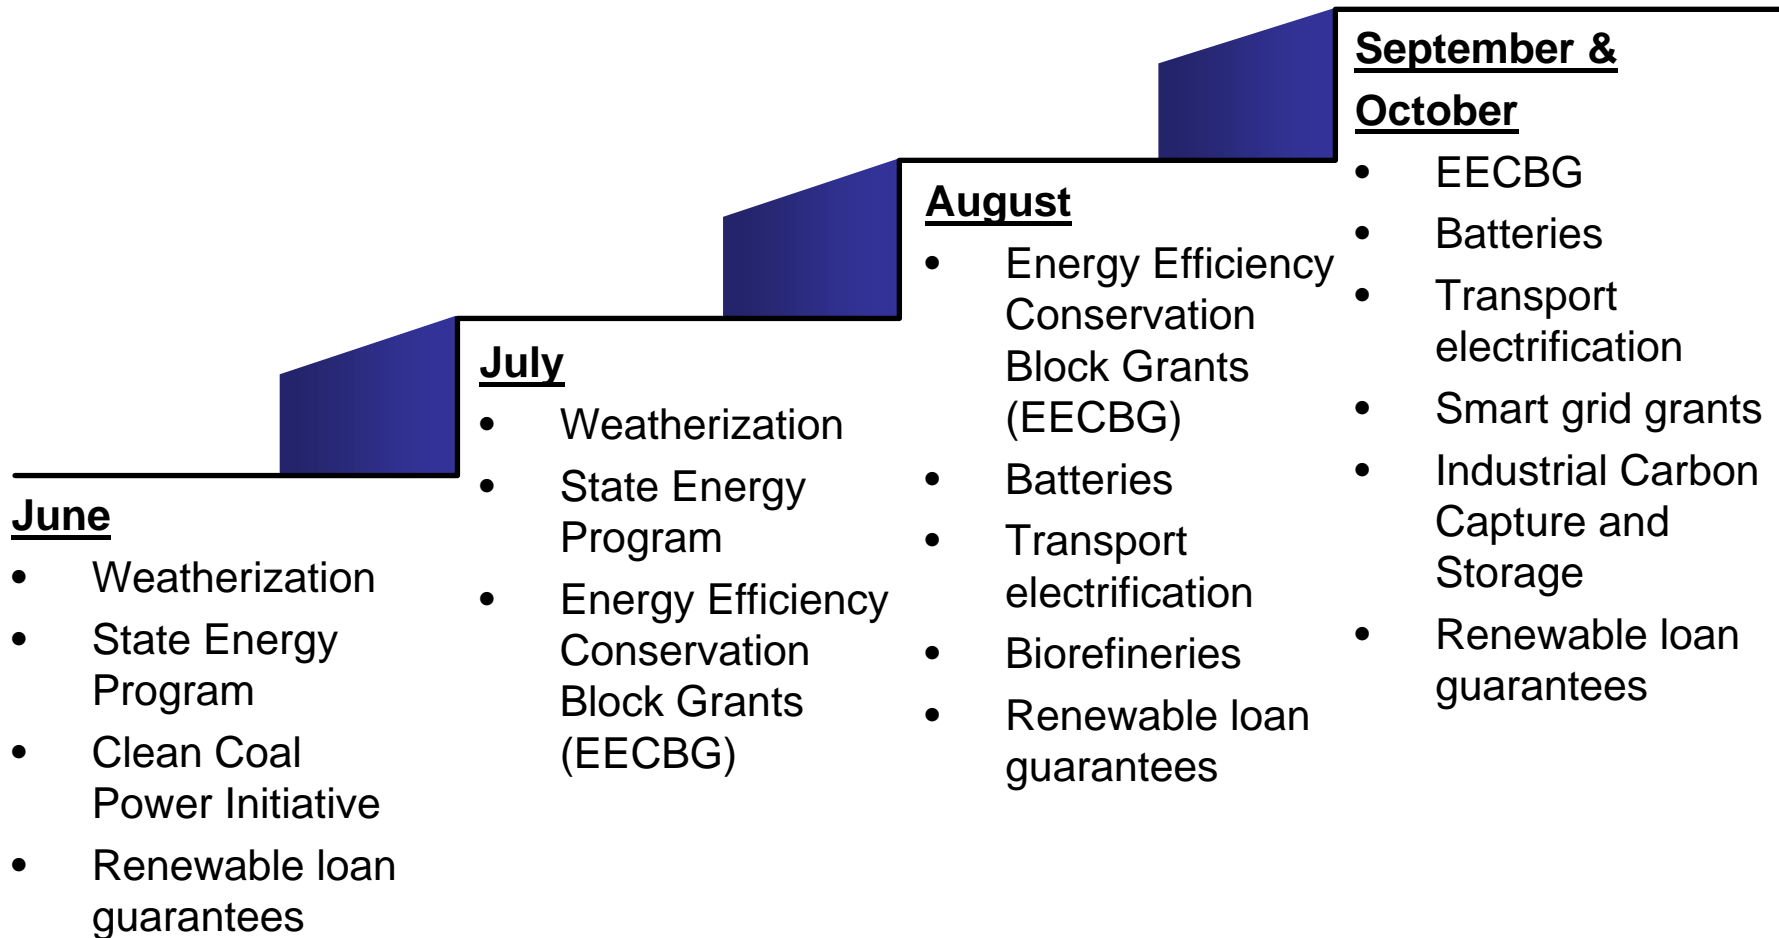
June
- Weatherization
- State Energy Program
- Clean Coal Power Initiative
- Renewable loan guarantees

July
- Weatherization
- State Energy Program
- Energy Efficiency Conservation Block Grants (EECBG)

August
- Energy Efficiency Conservation Block Grants (EECBG)
- Batteries
- Transport electrification
- Biorefineries
- Renewable loan guarantees

September & October
- EECBG
- Batteries
- Transport electrification
- Smart grid grants
- Industrial Carbon Capture and Storage
- Renewable loan guarantees